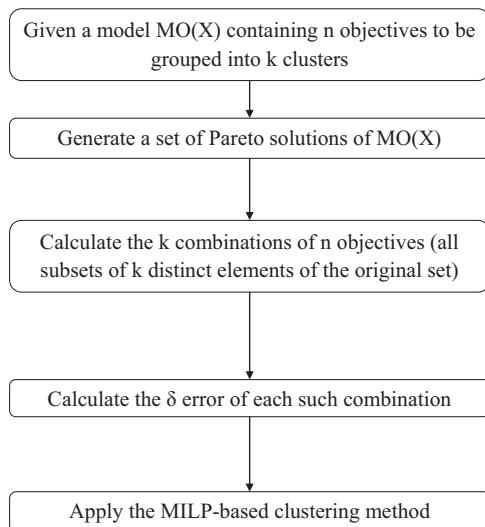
Given a model MO(X) containing n objectives to be grouped into k clusters

Generate a set of Pareto solutions of MO(X)

Calculate the k combinations of n objectives (all subsets of k distinct elements of the original set)

Calculate the δ error of each such combination

Apply the MILP-based clustering method